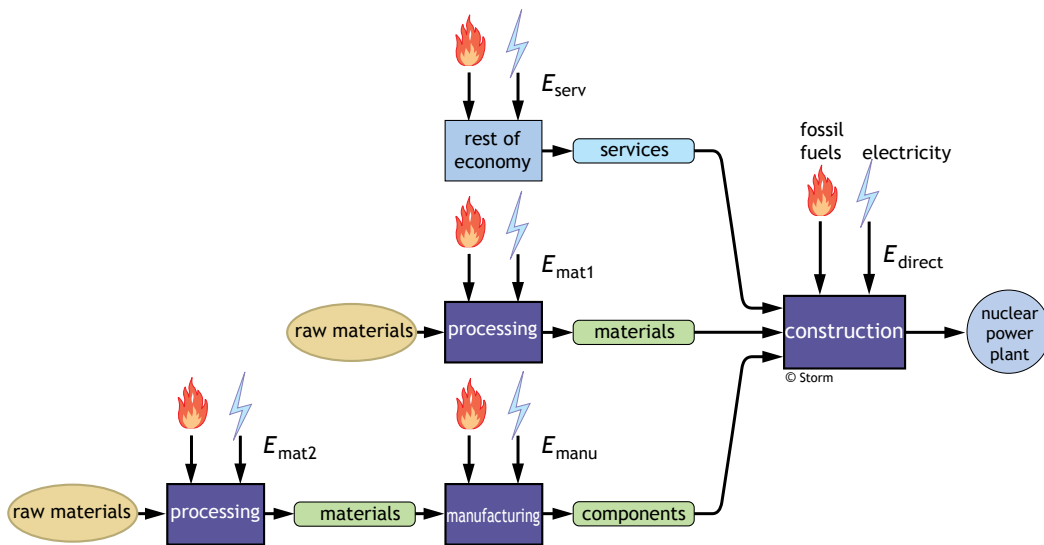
$E_{serv}$

rest of economy

services

fossil fuels

electricity

$E_{direct}$

$E_{mat1}$

raw materials

processing

materials

construction

nuclear power plant

© Storm

$E_{mat2}$

$E_{manu}$

raw materials

processing

materials

manufacturing

components